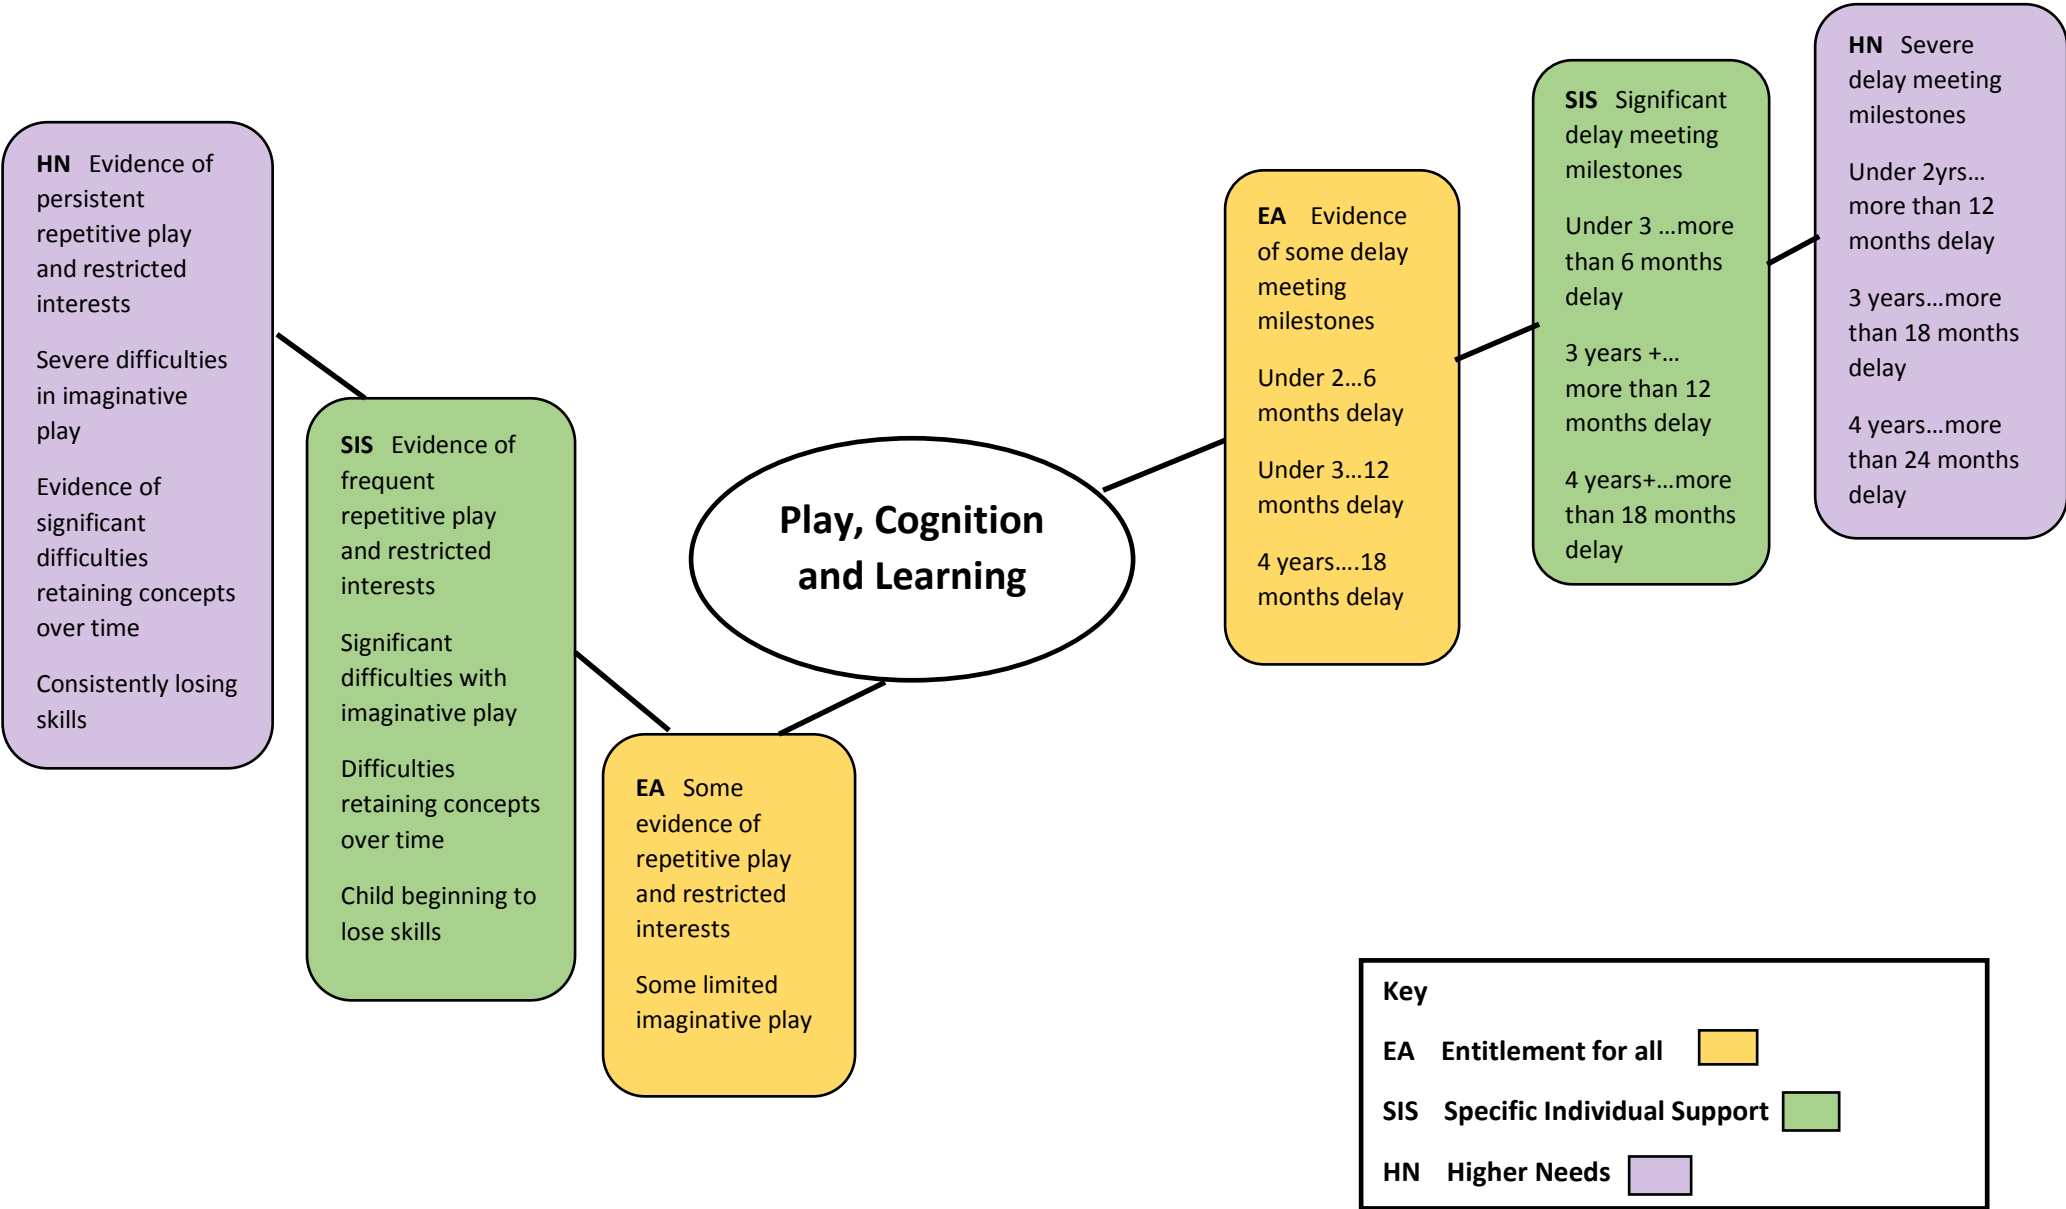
Play, Cognition and Learning

EA Some evidence of repetitive play and restricted interests

Some limited imaginative play

SIS Evidence of frequent repetitive play and restricted interests

Significant difficulties with imaginative play

Difficulties retaining concepts over time

Child beginning to lose skills

HN Evidence of persistent repetitive play and restricted interests

Severe difficulties in imaginative play

Evidence of significant difficulties retaining concepts over time

Consistently losing skills

EA Evidence of some delay meeting milestones

Under 2…6 months delay

Under 3…12 months delay

4 years….18 months delay

SIS Significant delay meeting milestones

Under 3 …more than 6 months delay

3 years +… more than 12 months delay

4 years+…more than 18 months delay

HN Severe delay meeting milestones

Under 2yrs… more than 12 months delay

3 years…more than 18 months delay

4 years…more than 24 months delay

Key

EA Entitlement for all

SIS Specific Individual Support

HN Higher Needs